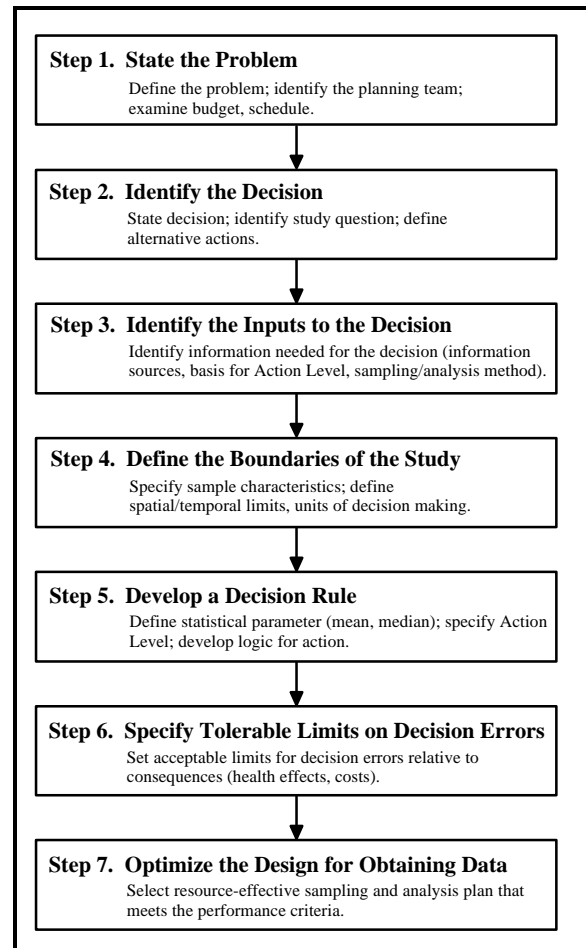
Step 1. State the Problem

Define the problem; identify the planning team; examine budget, schedule.

Step 2. Identify the Decision

State decision; identify study question; define alternative actions.

Step 3. Identify the Inputs to the Decision

Identify information needed for the decision (information sources, basis for Action Level, sampling/analysis method).

Step 4. Define the Boundaries of the Study

Specify sample characteristics; define spatial/temporal limits, units of decision making.

Step 5. Develop a Decision Rule

Define statistical parameter (mean, median); specify Action Level; develop logic for action.

Step 6. Specify Tolerable Limits on Decision Errors

Set acceptable limits for decision errors relative to consequences (health effects, costs).

Step 7. Optimize the Design for Obtaining Data

Select resource-effective sampling and analysis plan that meets the performance criteria.